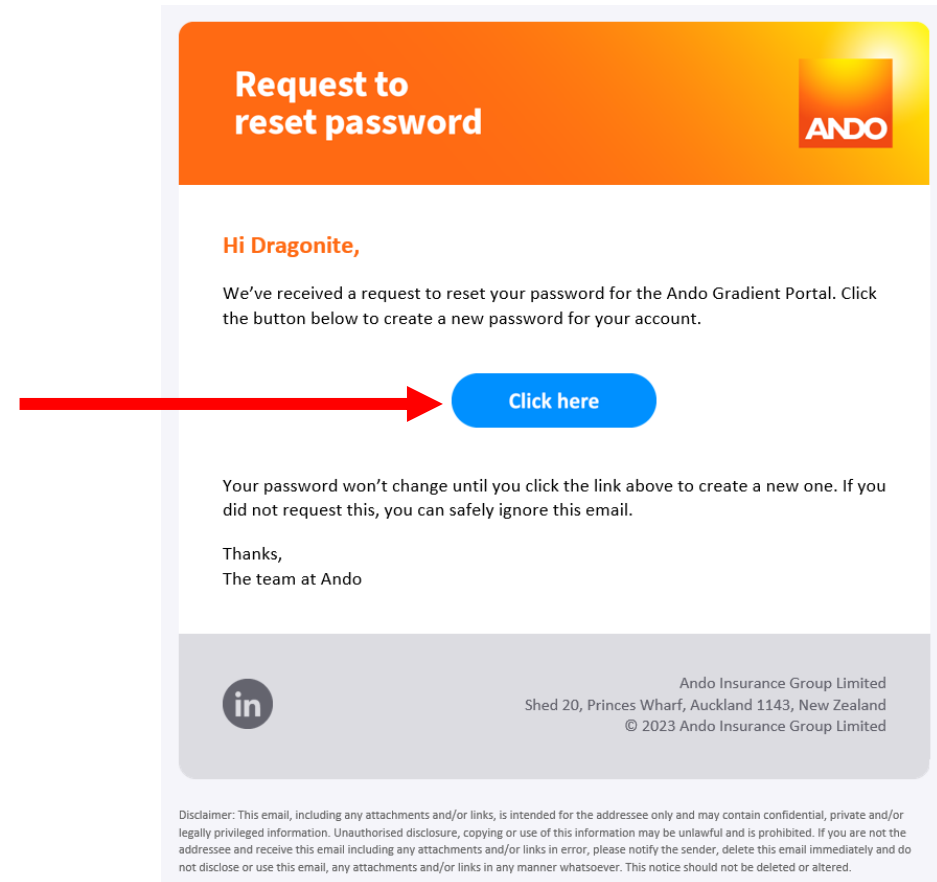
Request to
reset password

ANDO

Hi Dragonite,

We've received a request to reset your password for the Ando Gradient Portal. Click the button below to create a new password for your account.

Click here

Your password won't change until you click the link above to create a new one. If you did not request this, you can safely ignore this email.

Thanks,
The team at Ando

in

Ando Insurance Group Limited
Shed 20, Princes Wharf, Auckland 1143, New Zealand
© 2023 Ando Insurance Group Limited

Disclaimer: This email, including any attachments and/or links, is intended for the addressee only and may contain confidential, private and/or legally privileged information. Unauthorised disclosure, copying or use of this information may be unlawful and is prohibited. If you are not the addressee and receive this email including any attachments and/or links in error, please notify the sender, delete this email immediately and do not disclose or use this email, any attachments and/or links in any manner whatsoever. This notice should not be deleted or altered.